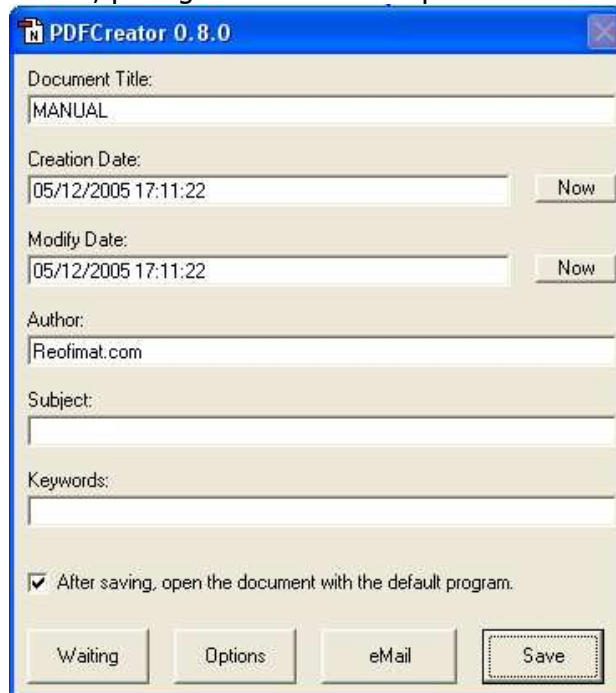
PDFCreator 0.8.0

Document Title:
MANUAL

Creation Date:
05/12/2005 17:11:22
Now

Modify Date:
05/12/2005 17:11:22
Now

Author:
Reofimat.com

Subject:

Keywords:

After saving, open the document with the default program.

Waiting
Options
eMail
Save